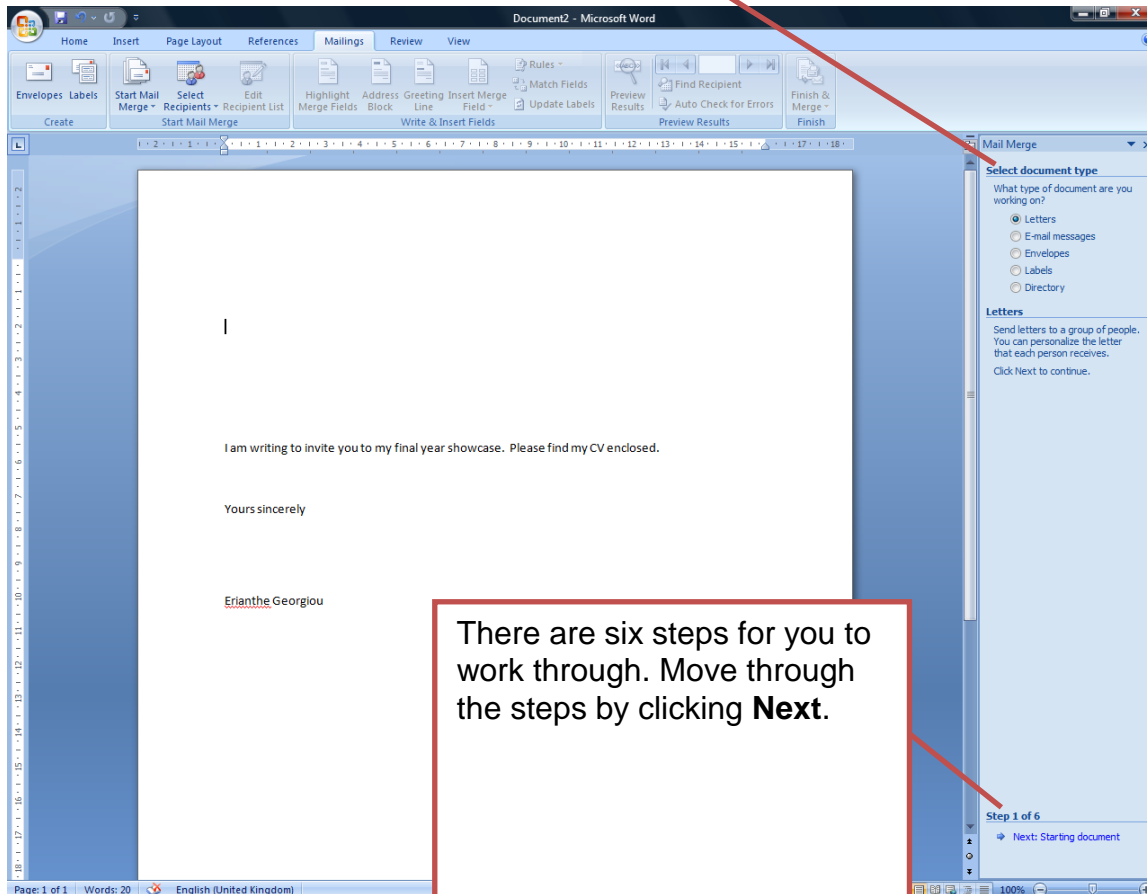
Document2 - Microsoft Word

Home Insert Page Layout References Mailings Review View

Envelopes Labels
Create

Start Mail Merge Select Recipients Edit Recipient List
Start Mail Merge

Highlight Merge Fields Address Block Greeting Line Insert Merge Field
Rules
Match Fields
Update Labels
Write & Insert Fields

Preview Results
Find Recipient
Auto Check for Errors
Preview Results

Finish & Merge
Finish

I am writing to invite you to my final year showcase. Please find my CV enclosed.

Yours sincerely

Erianthe Georgiou

There are six steps for you to work through. Move through the steps by clicking **Next**.

Mail Merge

Select document type

What type of document are you working on?

Letters
E-mail messages
Envelopes
Labels
Directory

Letters

Send letters to a group of people. You can personalize the letter that each person receives.

Click Next to continue.

Step 1 of 6

Next: Starting document

Page: 1 of 1 Words: 20 English (United Kingdom) 100%